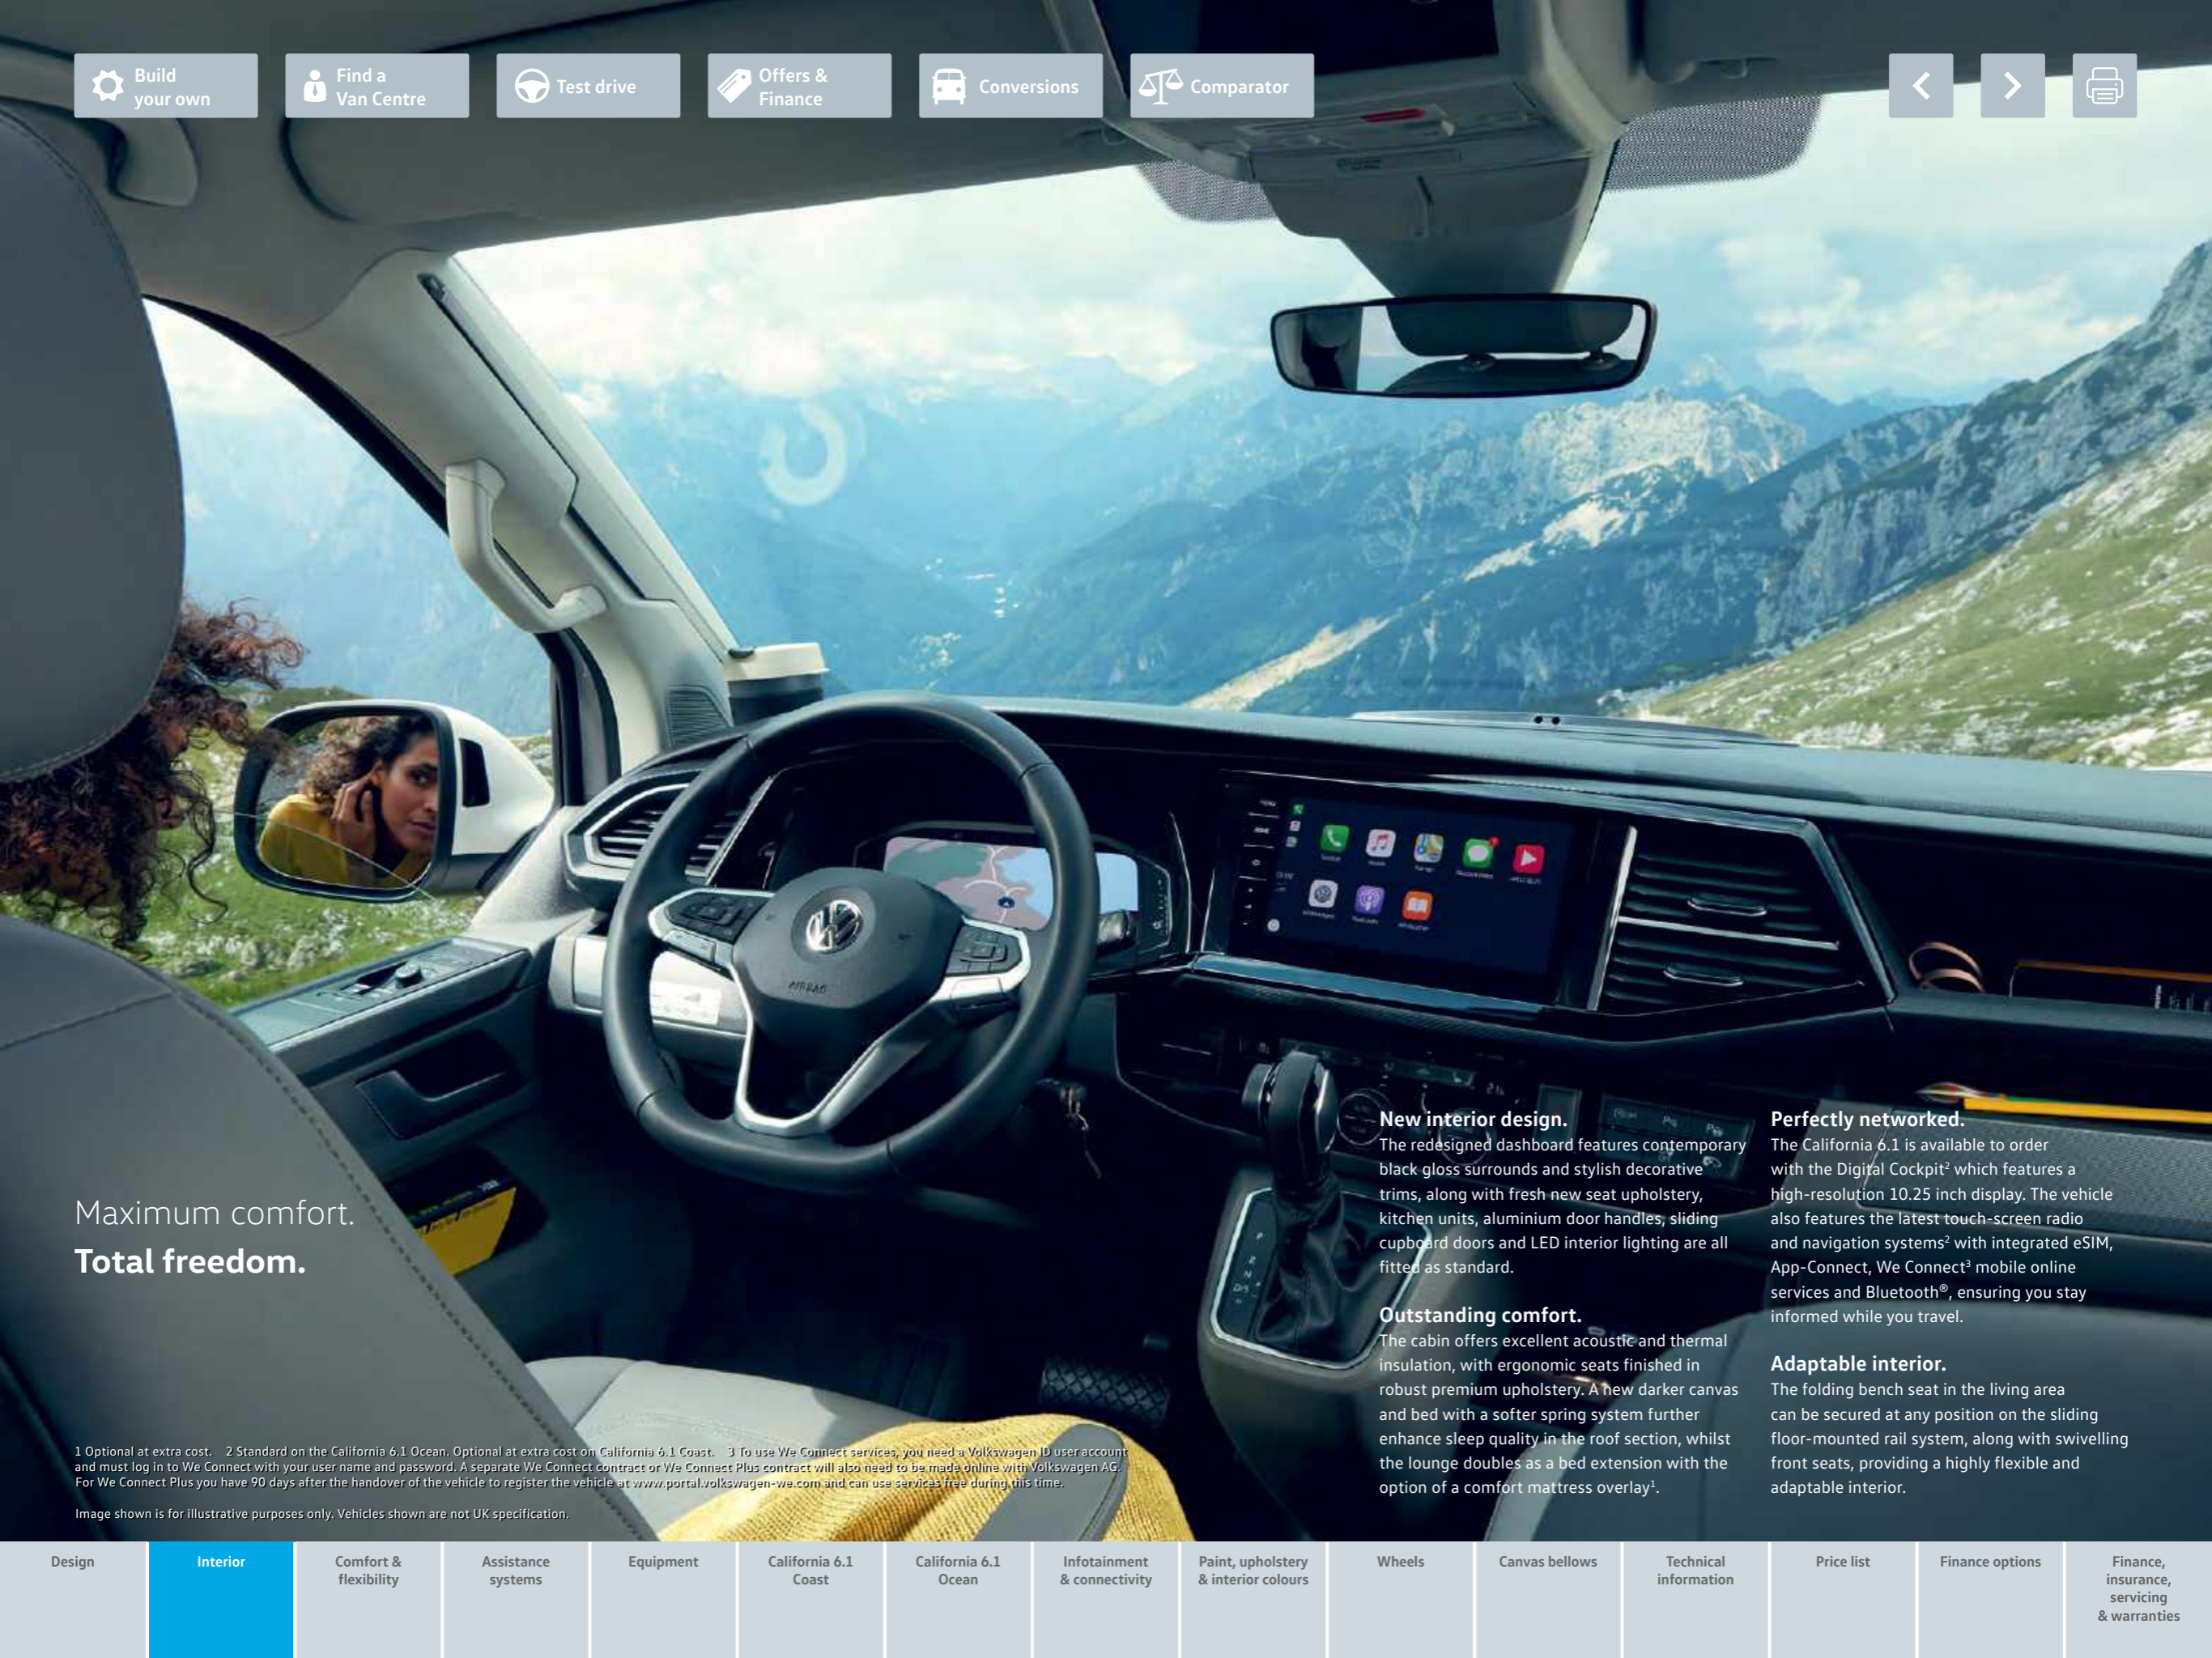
Build your own

Find a Van Centre

Test drive

Offers & Finance

Conversions

Comparator

Maximum comfort.
Total freedom.

New interior design.
The redesigned dashboard features contemporary black gloss surrounds and stylish decorative trims, along with fresh new seat upholstery, kitchen units, aluminium door handles, sliding cupboard doors and LED interior lighting are all fitted as standard.

Outstanding comfort.
The cabin offers excellent acoustic and thermal insulation, with ergonomic seats finished in robust premium upholstery. A new darker canvas and bed with a softer spring system further enhance sleep quality in the roof section, whilst the lounge doubles as a bed extension with the option of a comfort mattress overlay$^1$.

Perfectly networked.
The California 6.1 is available to order with the Digital Cockpit$^2$ which features a high-resolution 10.25 inch display. The vehicle also features the latest touch-screen radio and navigation systems$^2$ with integrated eSIM, App-Connect, We Connect$^3$ mobile online services and Bluetooth®, ensuring you stay informed while you travel.

Adaptable interior.
The folding bench seat in the living area can be secured at any position on the sliding floor-mounted rail system, along with swivelling front seats, providing a highly flexible and adaptable interior.

1 Optional at extra cost. 2 Standard on the California 6.1 Ocean. Optional at extra cost on California 6.1 Coast. 3 To use We Connect services, you need a Volkswagen ID user account and must log in to We Connect with your user name and password. A separate We Connect contract or We Connect Plus contract will also need to be made online with Volkswagen AG. For We Connect Plus you have 90 days after the handover of the vehicle to register the vehicle at www.portal.volkswagen-we.com and can use services free during this time.

Image shown is for illustrative purposes only. Vehicles shown are not UK specification.

| Design | Interior | Comfort & flexibility | Assistance systems | Equipment | California 6.1 Coast | California 6.1 Ocean | Infotainment & connectivity | Paint, upholstery & interior colours | Wheels | Canvas bellows | Technical information | Price list | Finance options | Finance, insurance, servicing & warranties |
|---|---|---|---|---|---|---|---|---|---|---|---|---|---|---|